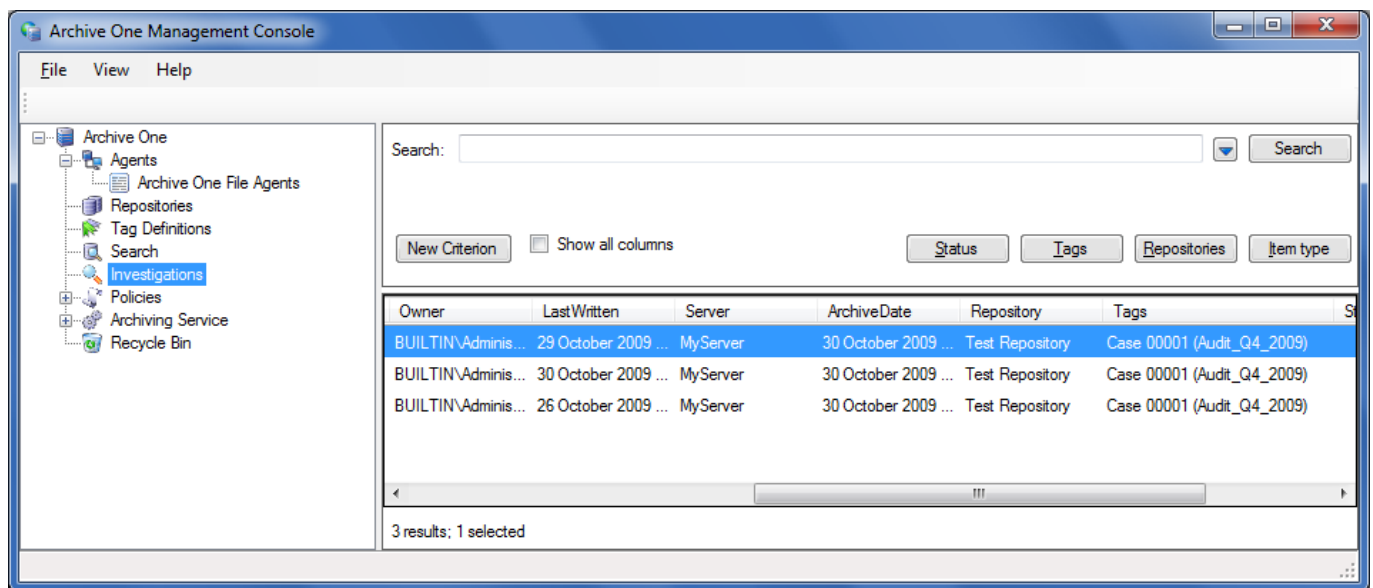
Archive One Management Console

File View Help

Archive One
Agents
Archive One File Agents
Repositories
Tag Definitions
Search
Investigations
Policies
Archiving Service
Recycle Bin

Search:
Search

New Criterion
Show all columns
Status
Tags
Repositories
Item type

| Owner | LastWritten | Server | ArchiveDate | Repository | Tags | S |
|---|---|---|---|---|---|---|
| BUILTIN\Adminis... | 29 October 2009 ... | MyServer | 30 October 2009 ... | Test Repository | Case 00001 (Audit_Q4_2009) | |
| BUILTIN\Adminis... | 30 October 2009 ... | MyServer | 30 October 2009 ... | Test Repository | Case 00001 (Audit_Q4_2009) | |
| BUILTIN\Adminis... | 26 October 2009 ... | MyServer | 30 October 2009 ... | Test Repository | Case 00001 (Audit_Q4_2009) | |

3 results; 1 selected